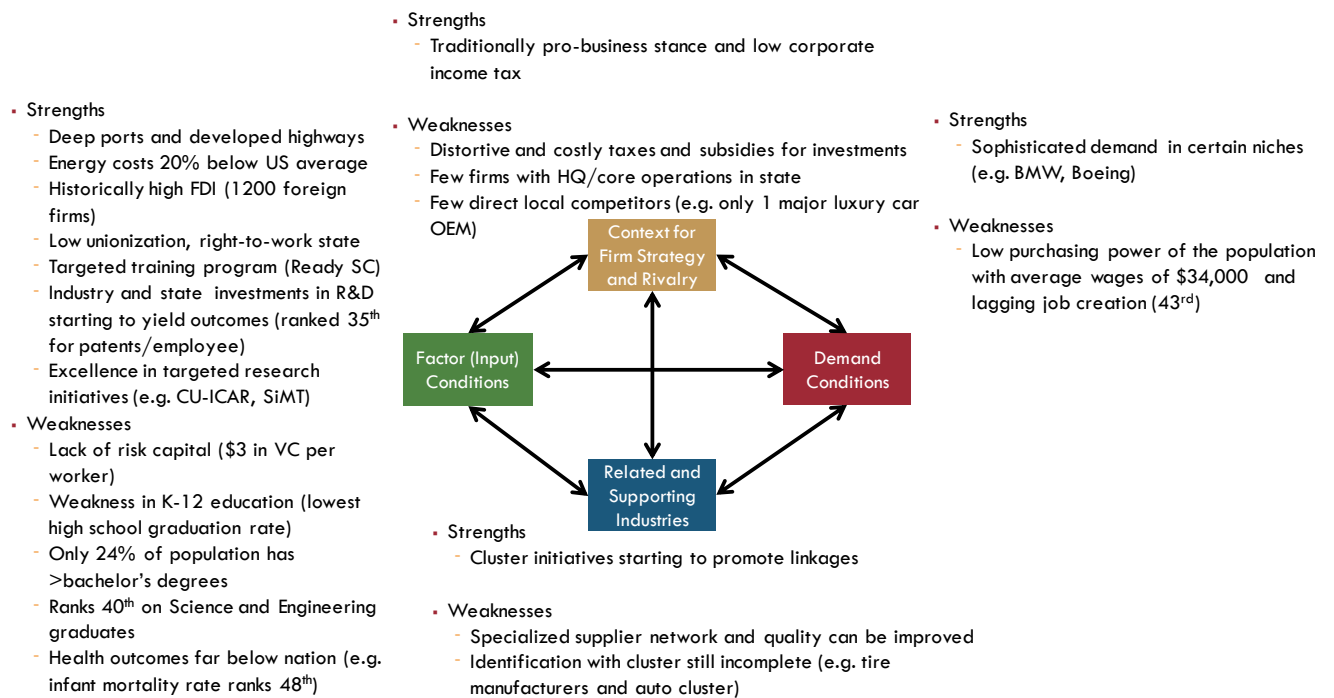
▪ Strengths
- Traditionally pro-business stance and low corporate income tax

▪ Weaknesses
- Distortive and costly taxes and subsidies for investments
- Few firms with HQ/core operations in state
- Few direct local competitors (e.g. only 1 major luxury car OEM)

▪ Strengths
- Deep ports and developed highways
- Energy costs 20% below US average
- Historically high FDI (1200 foreign firms)
- Low unionization, right-to-work state
- Targeted training program (Ready SC)
- Industry and state investments in R&D starting to yield outcomes (ranked 35$^{th}$ for patents/employee)
- Excellence in targeted research initiatives (e.g. CU-ICAR, SiMT)
▪ Weaknesses
- Lack of risk capital ($3 in VC per worker)
- Weakness in K-12 education (lowest high school graduation rate)
- Only 24% of population has >bachelor's degrees
- Ranks 40$^{th}$ on Science and Engineering graduates
- Health outcomes far below nation (e.g. infant mortality rate ranks 48$^{th}$)

▪ Strengths
- Sophisticated demand in certain niches (e.g. BMW, Boeing)

▪ Weaknesses
- Low purchasing power of the population with average wages of $34,000 and lagging job creation (43$^{rd}$)

Context for Firm Strategy and Rivalry

Factor (Input) Conditions

Demand Conditions

Related and Supporting Industries

▪ Strengths
- Cluster initiatives starting to promote linkages

▪ Weaknesses
- Specialized supplier network and quality can be improved
- Identification with cluster still incomplete (e.g. tire manufacturers and auto cluster)